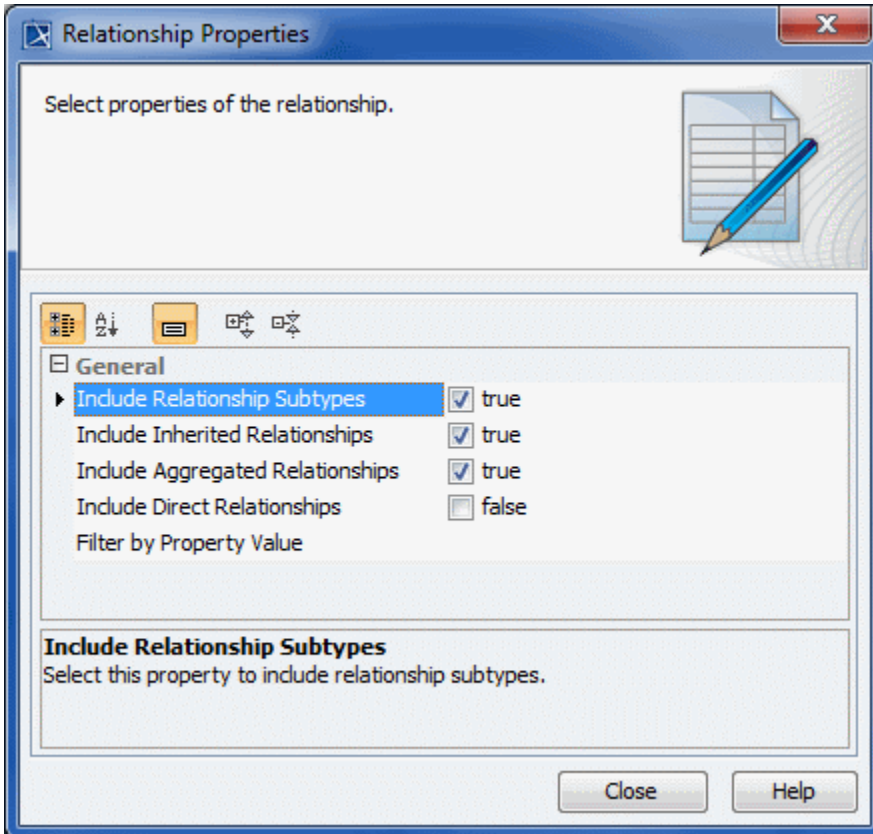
Relationship Properties

Select properties of the relationship.

General

| | |
|---|---|
| Include Relationship Subtypes | true |
| Include Inherited Relationships | true |
| Include Aggregated Relationships | true |
| Include Direct Relationships | false |
| Filter by Property Value | |

Include Relationship Subtypes
Select this property to include relationship subtypes.

Close Help